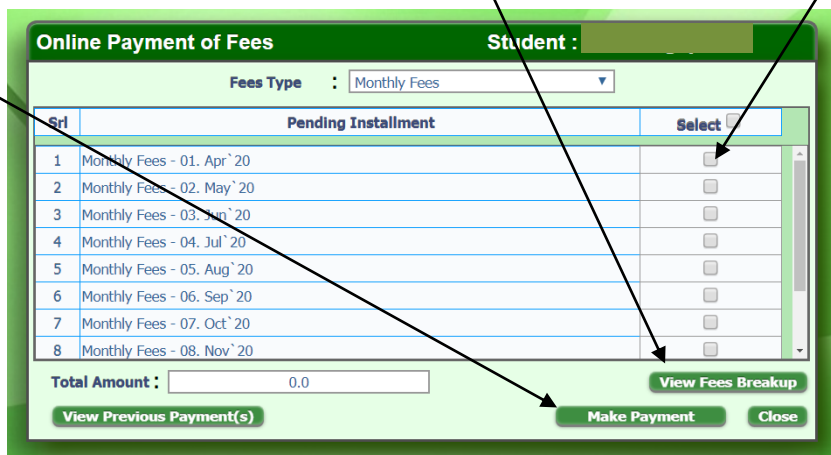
Online Payment of Fees

Student :

Fees Type : Monthly Fees

| Srl | Pending Installment | Select |
|---|---|---|
| 1 | Monthly Fees - 01. Apr`20 | |
| 2 | Monthly Fees - 02. May`20 | |
| 3 | Monthly Fees - 03. Jun`20 | |
| 4 | Monthly Fees - 04. Jul`20 | |
| 5 | Monthly Fees - 05. Aug`20 | |
| 6 | Monthly Fees - 06. Sep`20 | |
| 7 | Monthly Fees - 07. Oct`20 | |
| 8 | Monthly Fees - 08. Nov`20 | |

Total Amount : 0.0

View Fees Breakup

View Previous Payment(s)

Make Payment

Close